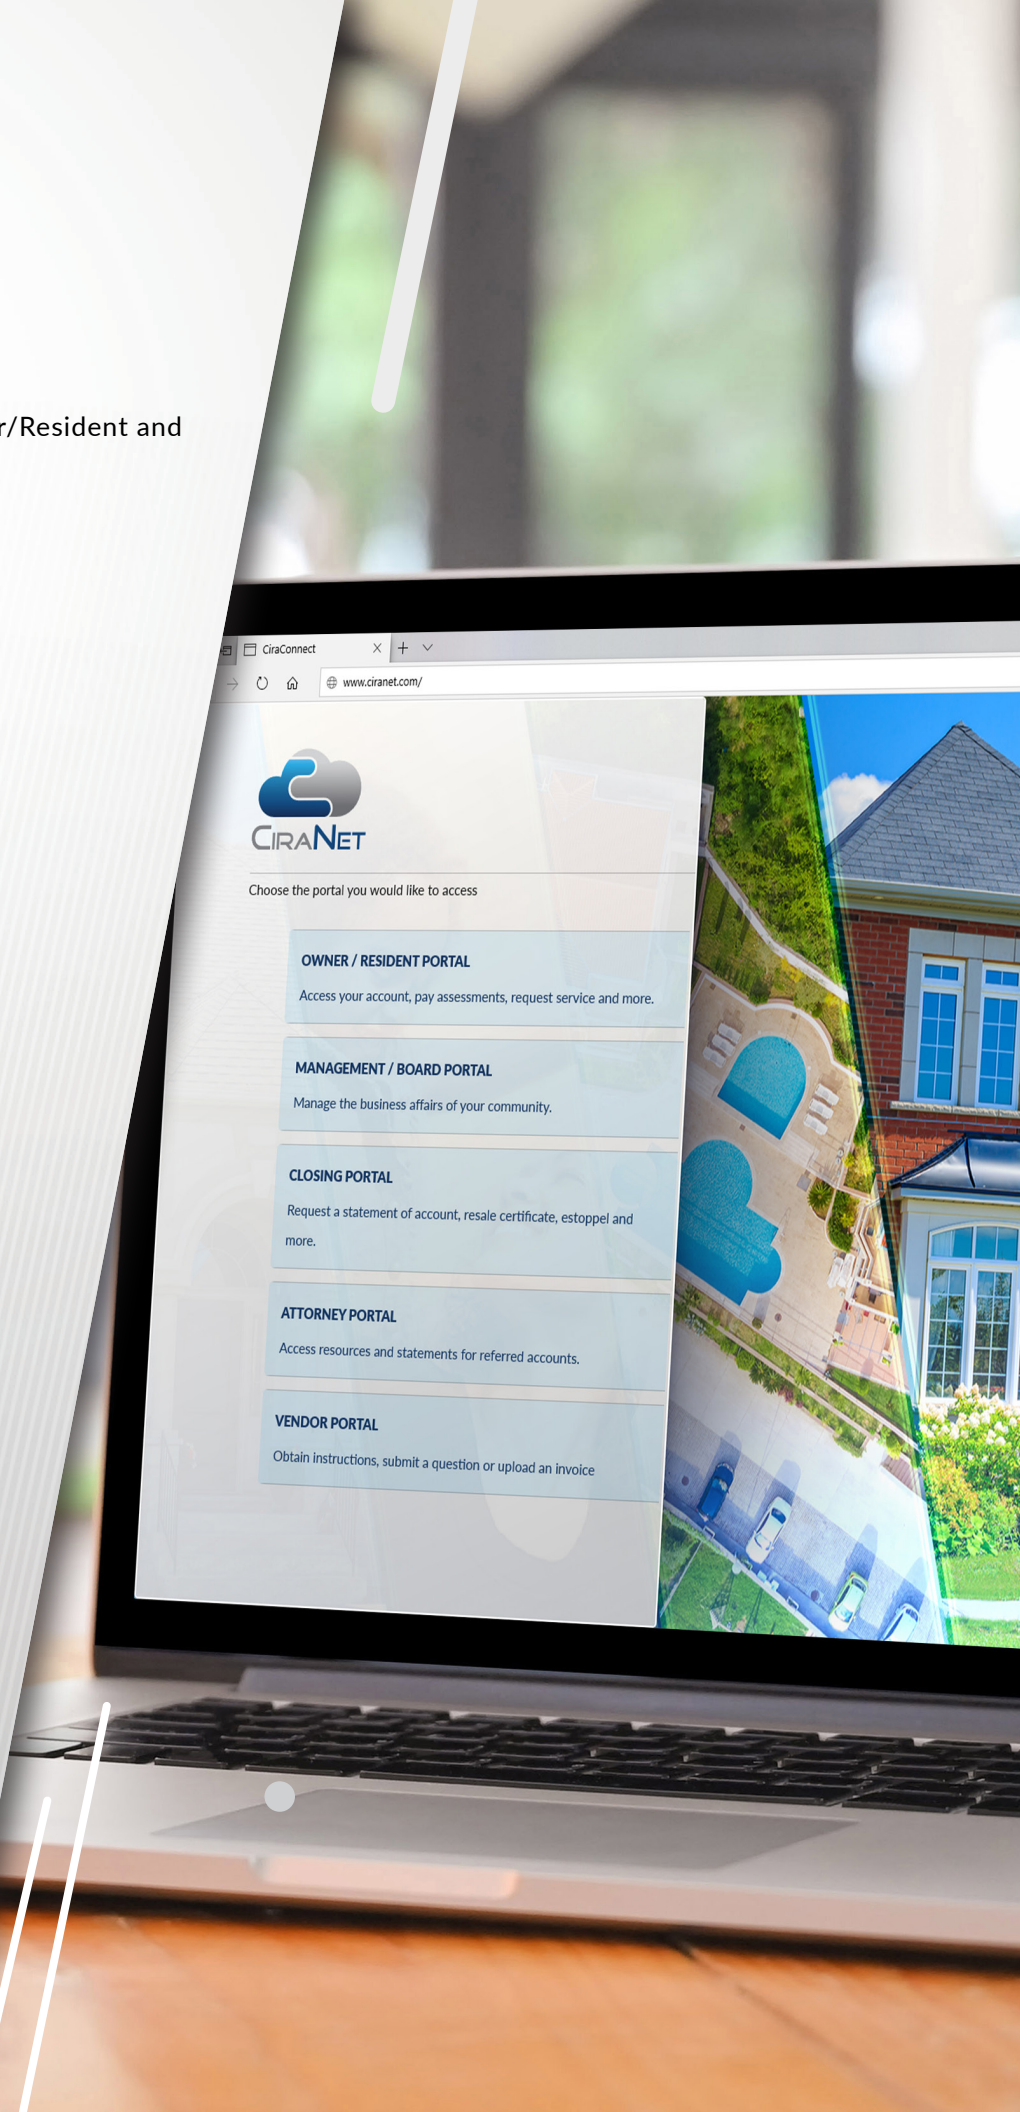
r/Resident and

CiraConnect

www.ciranet.com/

CIRANET

Choose the portal you would like to access

OWNER / RESIDENT PORTAL

Access your account, pay assessments, request service and more.

MANAGEMENT / BOARD PORTAL

Manage the business affairs of your community.

CLOSING PORTAL

Request a statement of account, resale certificate, estoppel and more.

ATTORNEY PORTAL

Access resources and statements for referred accounts.

VENDOR PORTAL

Obtain instructions, submit a question or upload an invoice